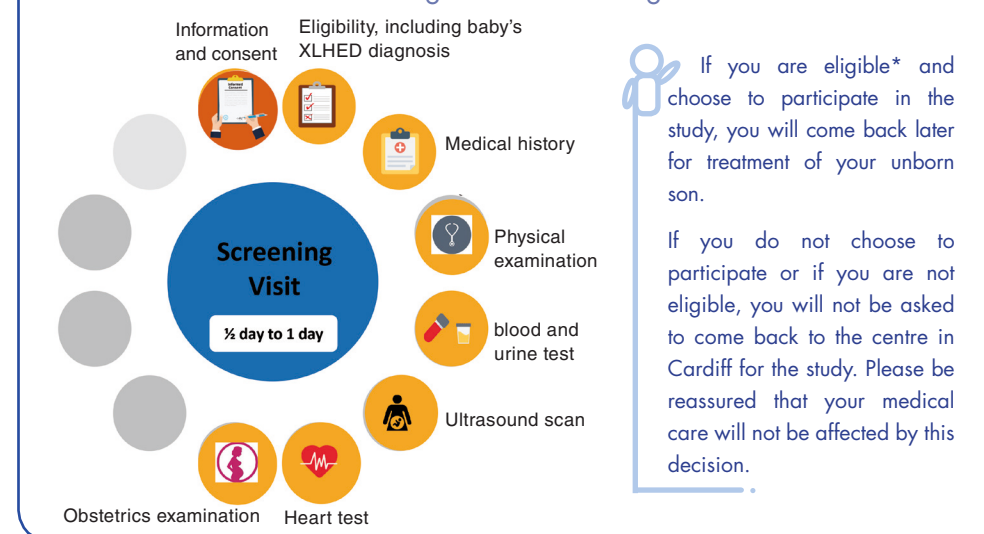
Information and consent

Eligibility, including baby's XLHED diagnosis

Medical history

Physical examination

blood and urine test

Ultrasound scan

Heart test

Obstetrics examination

Screening Visit

½ day to 1 day

If you are eligible* and choose to participate in the study, you will come back later for treatment of your unborn son.

If you do not choose to participate or if you are not eligible, you will not be asked to come back to the centre in Cardiff for the study. Please be reassured that your medical care will not be affected by this decision.